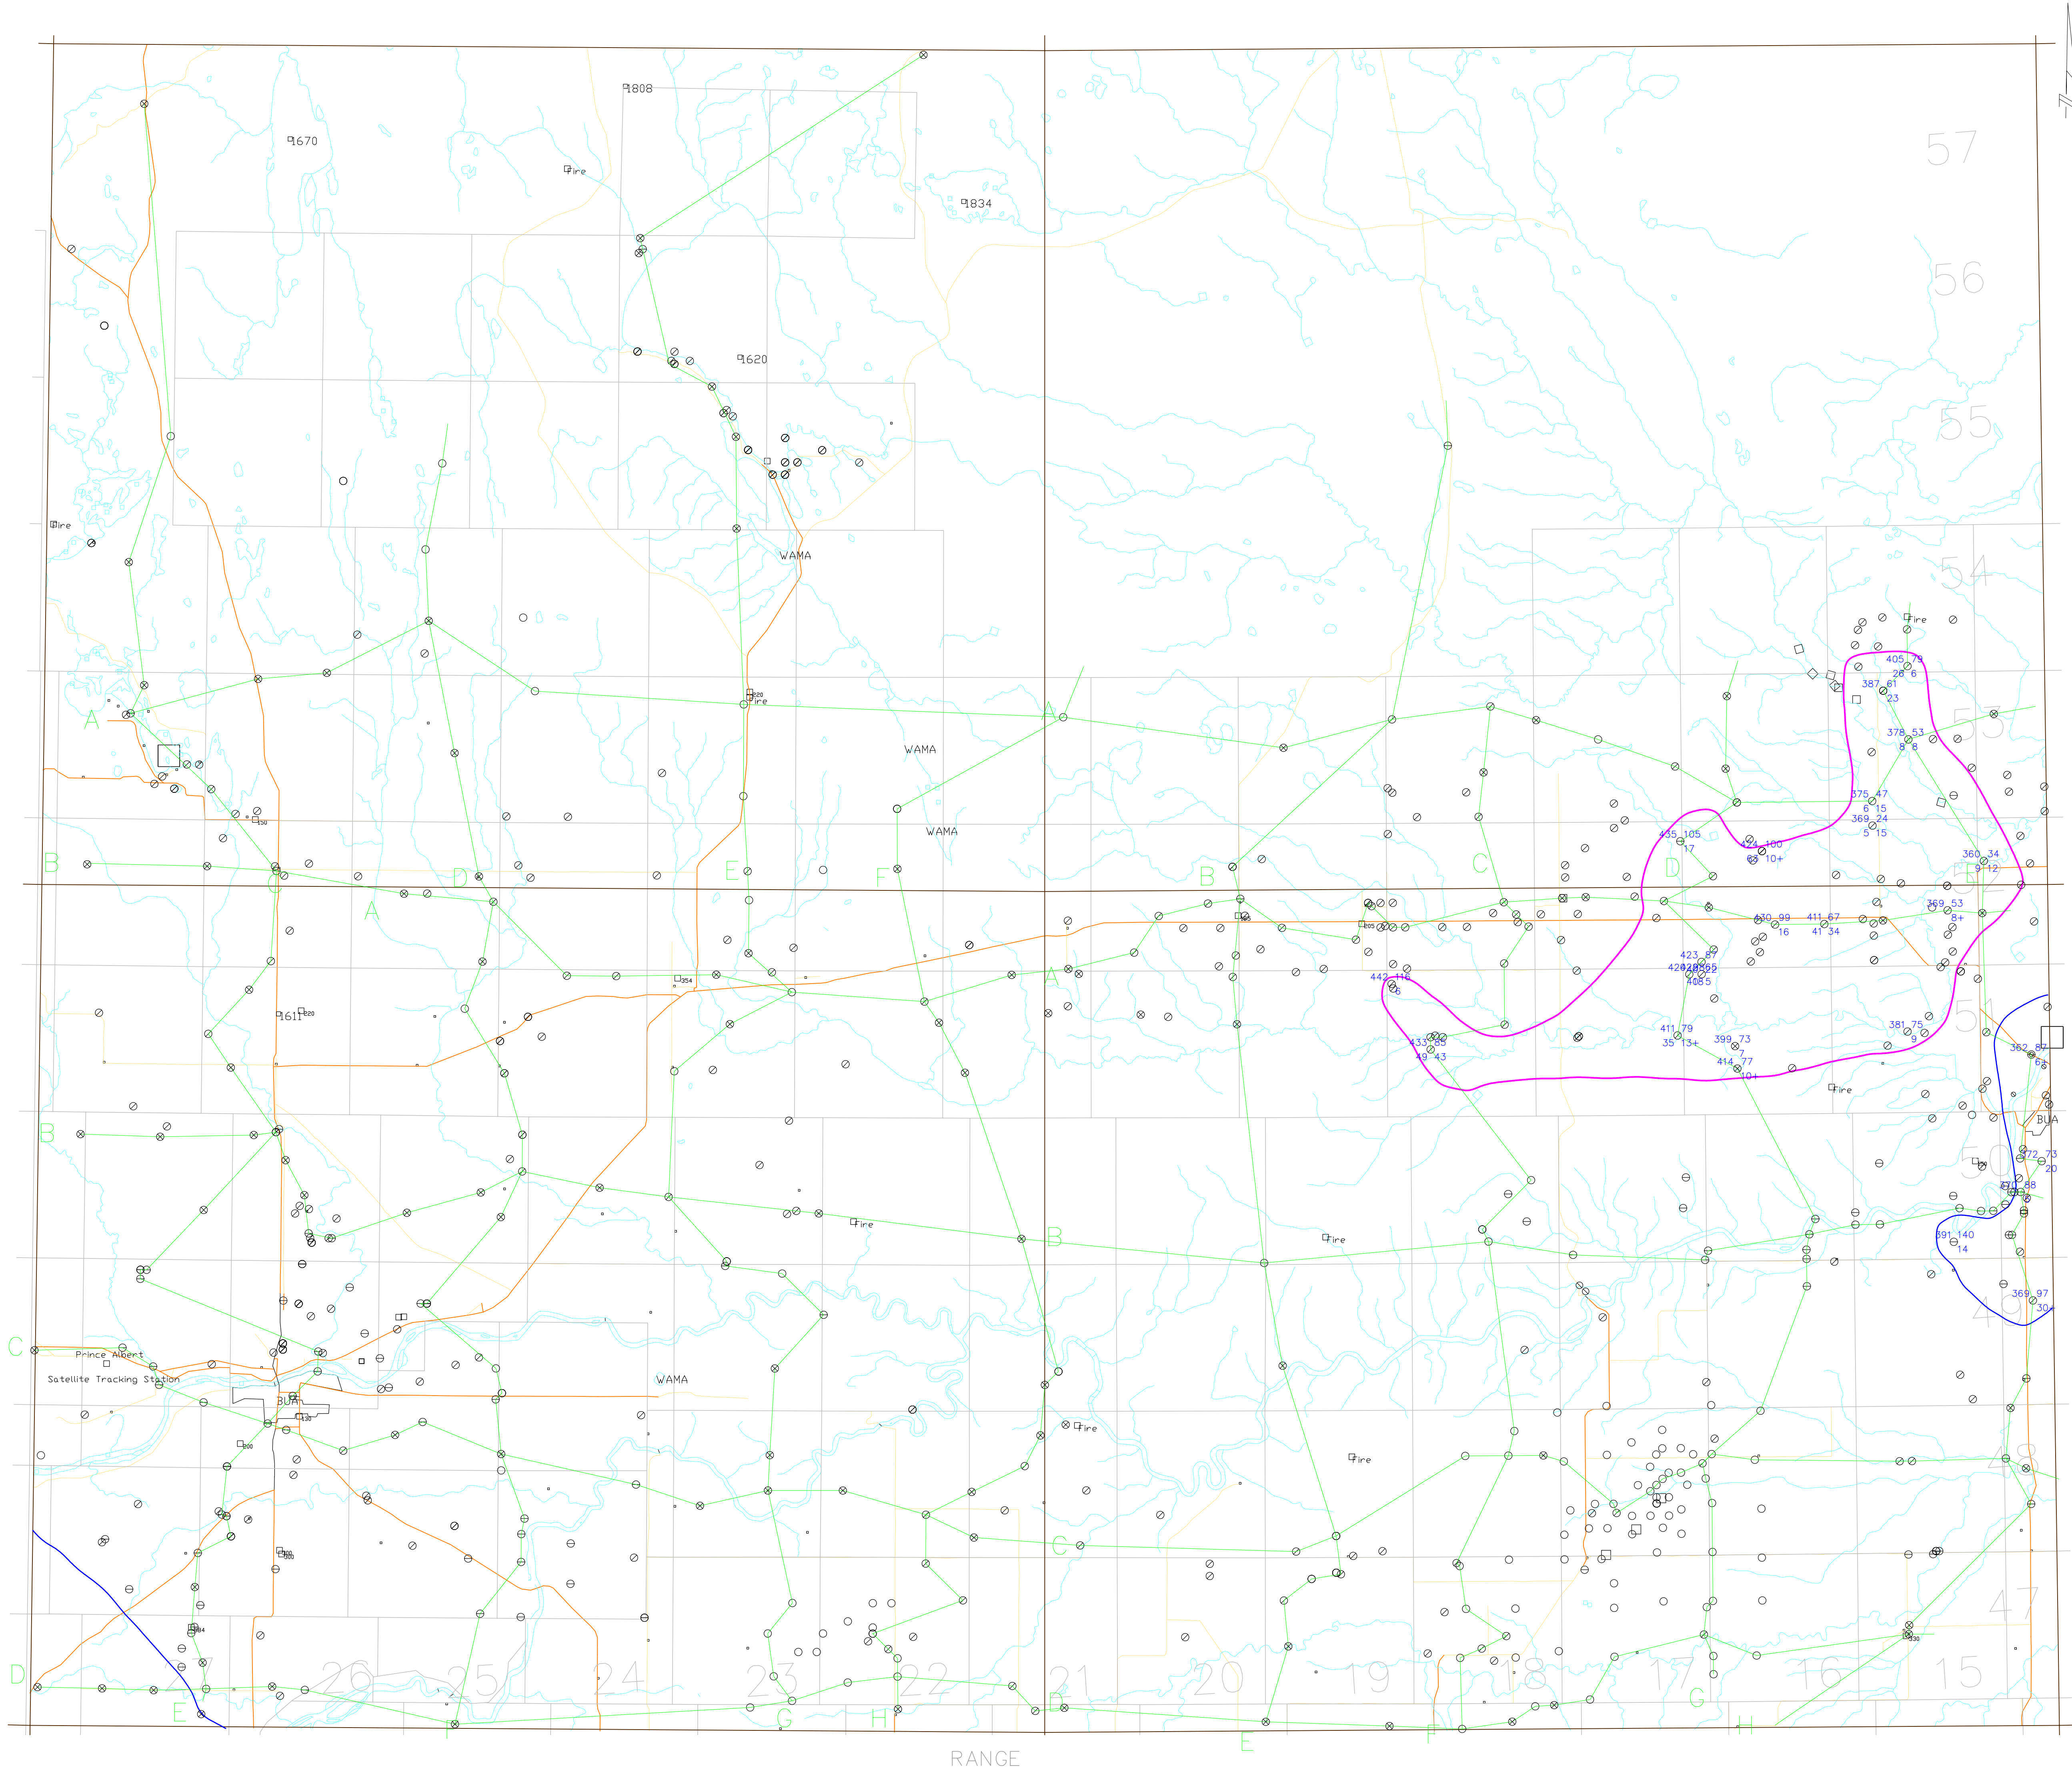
1808
1670
Fire
1834
57
56
1620
55
Fire
WAMA
54
Fire
405 79
26 6
387 61
23
A
WAMA
378 53
8 8
53
WAMA
375 47
6 15
369 24
5 15
435 105
17
424 100
63 10+
360 34
9 12
B
D
A
B
C
D
E
F
B
C
369 53
8+
430 99
16
411 67
41 34
423 87
424
4085
442 116
1611
A
411 79
35 13+
399 73
7
414 77
10+
433 85
49 43
381 75
9
362 87
61
51
Fire
BUA
B
472 73
20
50
470 88
Fire
Fire
B
391 140
14
369 97
30
Prince Albert
Satellite Tracking Station
C
WAMA
BUA
Fire
Fire
C
48
47
D
26
25
24
23
22
21
20
19
18
17
16
15
E
G
H
D
E
F
G
H
RANGE